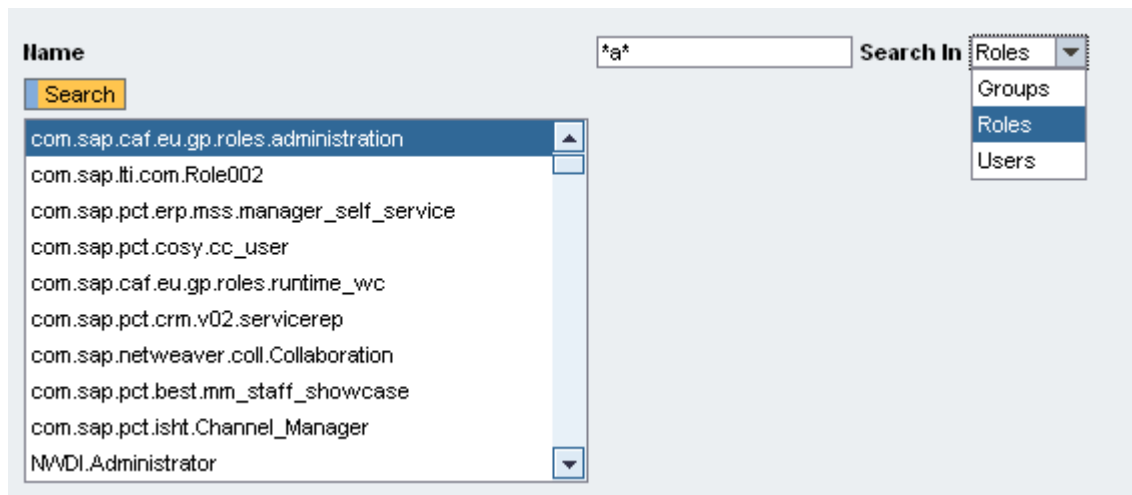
Name

*a*

Search In Roles

Groups
Roles
Users

Search

com.sap.caf.eu.gp.roles.administration
com.sap.lti.com.Role002
com.sap.pct.erp.mss.manager_self_service
com.sap.pct.cosy.cc_user
com.sap.caf.eu.gp.roles.runtime_wc
com.sap.pct.crm.v02.servicerep
com.sap.netweaver.coll.Collaboration
com.sap.pct.best.mm_staff_showcase
com.sap.pct.isht.Channel_Manager
NWDI.Administrator